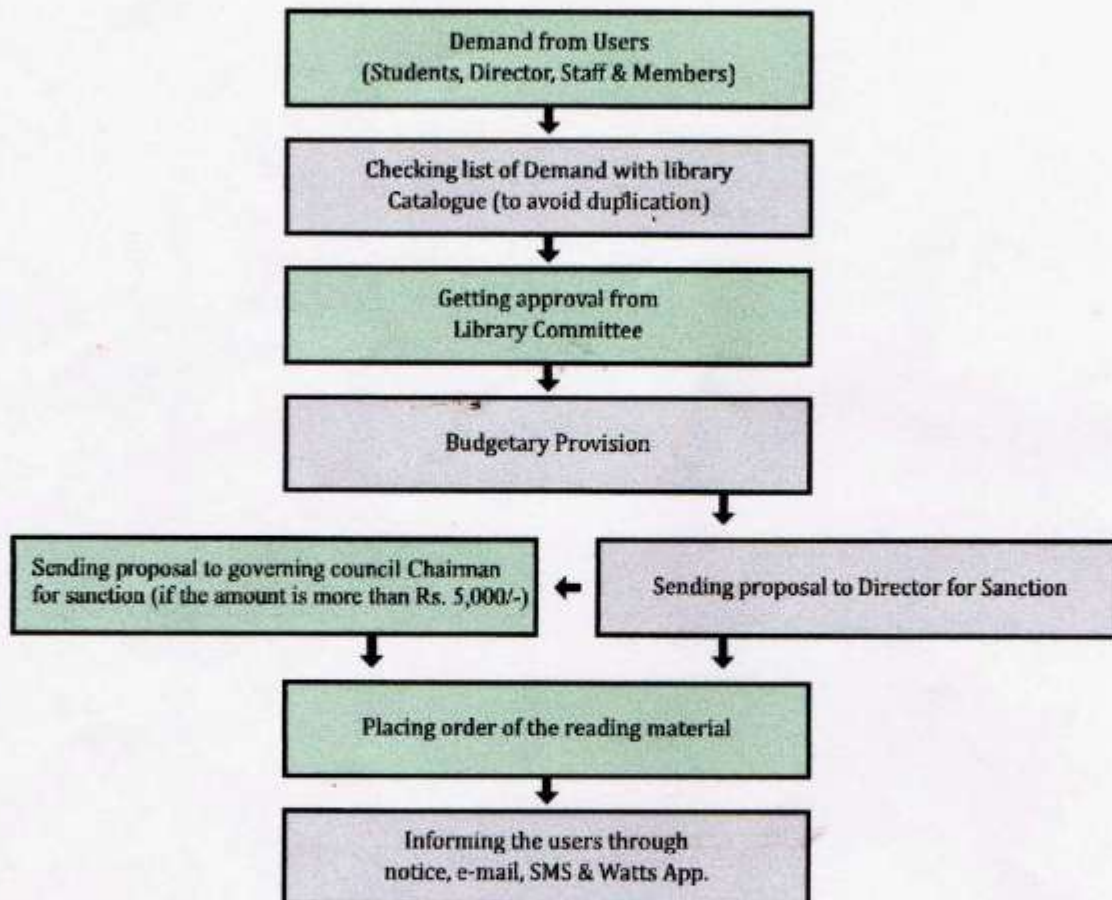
Demand from Users
(Students, Director, Staff & Members)

Checking list of Demand with library Catalogue (to avoid duplication)

Getting approval from Library Committee

Budgetary Provision

Sending proposal to Director for Sanction

Sending proposal to governing council Chairman for sanction (if the amount is more than Rs. 5,000/-)

Placing order of the reading material

Informing the users through notice, e-mail, SMS & Watts App.